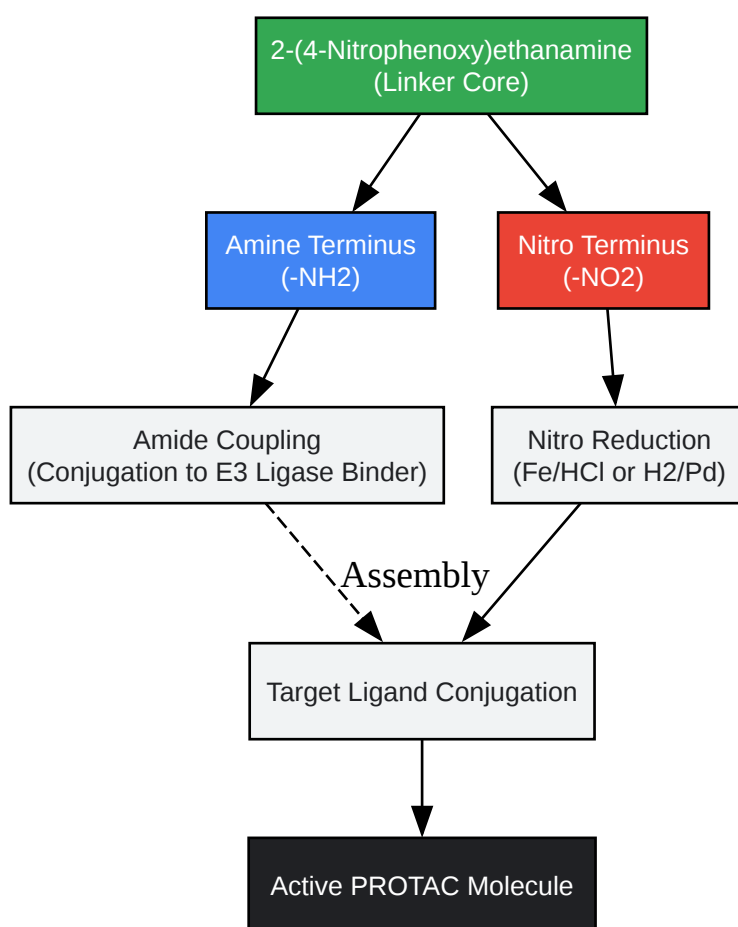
2-(4-Nitrophenoxy)ethanamine
(Linker Core)

Amine Terminus
(-NH2)

Nitro Terminus
(-NO2)

Amide Coupling
(Conjugation to E3 Ligase Binder)

Nitro Reduction
(Fe/HCl or H2/Pd)

Assembly

Target Ligand Conjugation

Active PROTAC Molecule